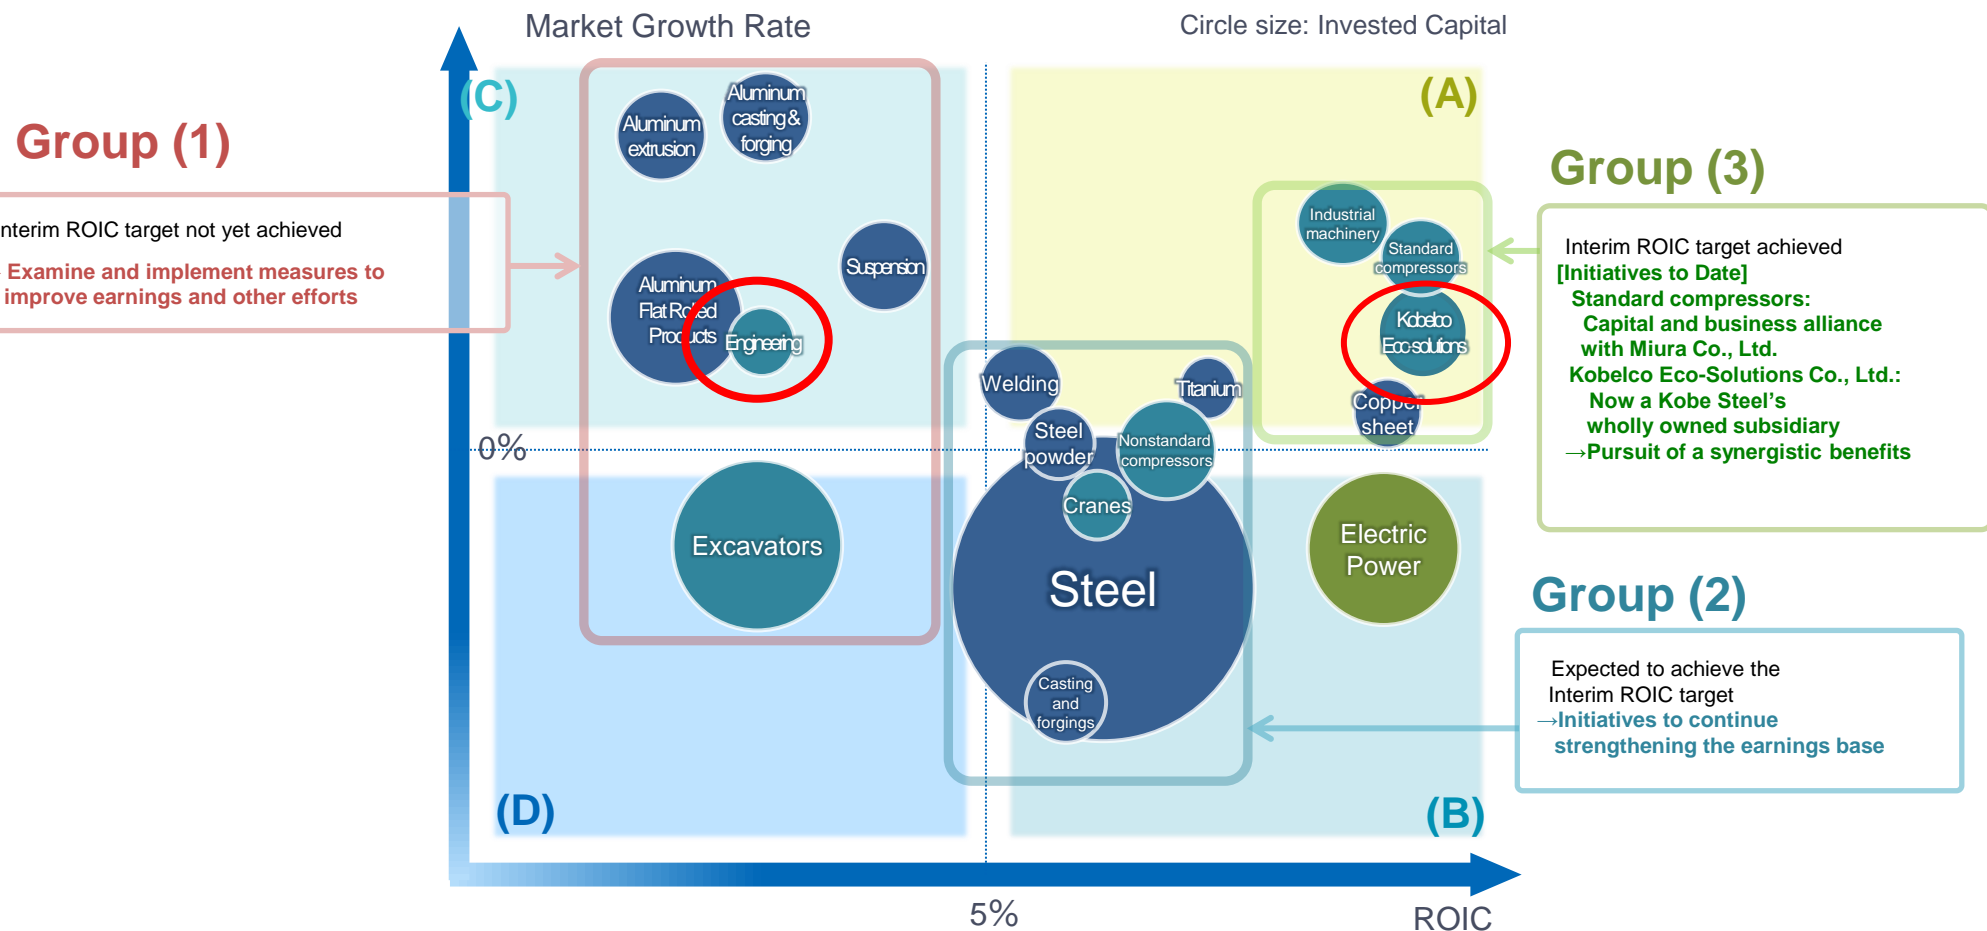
Market Growth Rate

Circle size: Invested Capital

(C)

(A)

Group (1)

nterim ROIC target not yet achieved

Examine and implement measures to improve earnings and other efforts

Aluminum extrusion

Aluminum casting & forging

Suspension

Aluminum Flat Rolled Products

Engineering

Group (3)

Interim ROIC target achieved
[Initiatives to Date]
Standard compressors:
Capital and business alliance with Miura Co., Ltd.
Kobelco Eco-Solutions Co., Ltd.:
Now a Kobe Steel's wholly owned subsidiary
→Pursuit of a synergistic benefits

Industrial machinery

Standard compressors

Kobelco Eco-solutions

Copper sheet

Welding

Titanium

0%

Steel powder

Nonstandard compressors

Cranes

Excavators

Steel

Electric Power

Group (2)

Expected to achieve the Interim ROIC target
→Initiatives to continue strengthening the earnings base

Casting and forgings

(D)

(B)

5%

ROIC